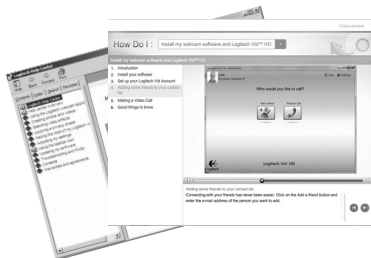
Close window

How Do I : Install my webcam software and Logitech Vid™ HD

Install my webcam software and Logitech Vid™ HD

1. Introduction
2. Install your software
3. Set up your Logitech Vid Account
4. Adding some friends to your contact list
5. Making a Video Call
6. Good things to know

Who would you like to call?

Logitech Vid™ HD

Adding some friends to your contact list
Connecting with your friends has never been easier. Click on the Add a friend button and enter the email address of the person you want to add.

Logitech Help Center